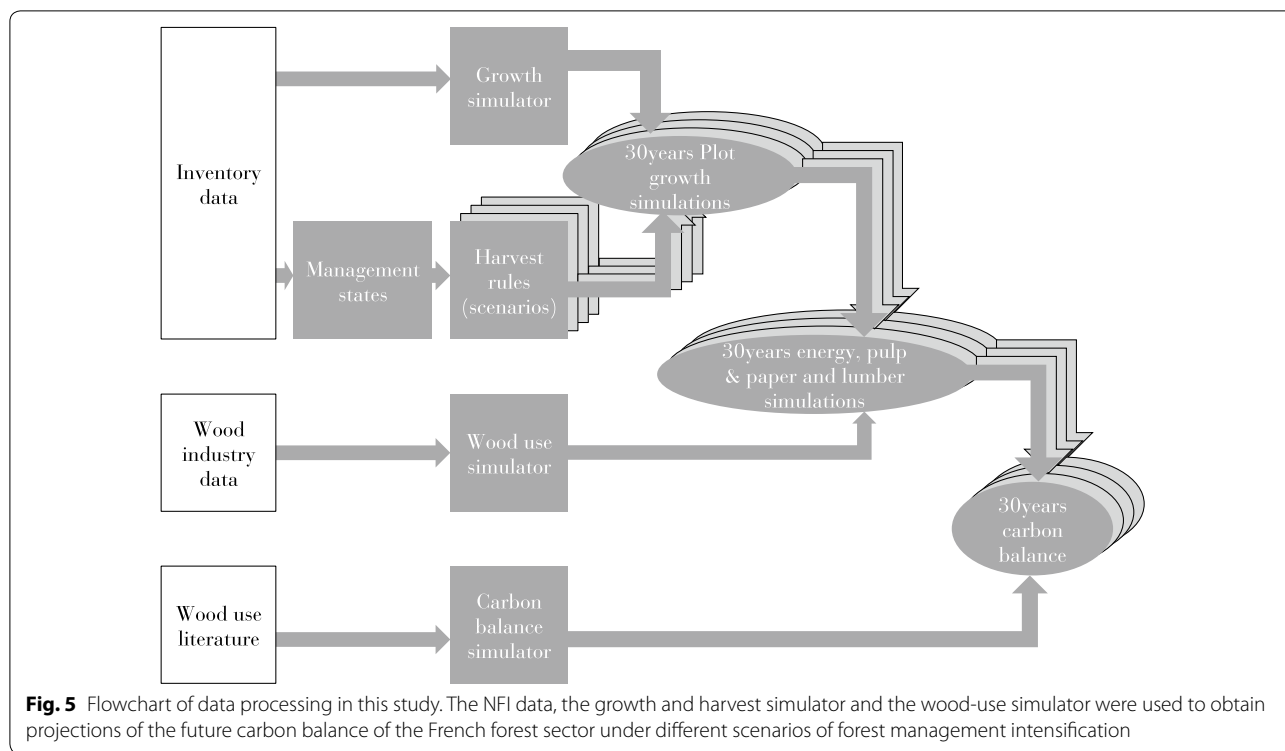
Inventory data

Growth simulator

30years Plot growth simulations

Management states

Harvest rules (scenarios)

30years energy, pulp & paper and lumber simulations

Wood industry data

Wood use simulator

30years carbon balance

Wood use literature

Carbon balance simulator

**Fig. 5** Flowchart of data processing in this study. The NFI data, the growth and harvest simulator and the wood-use simulator were used to obtain projections of the future carbon balance of the French forest sector under different scenarios of forest management intensification